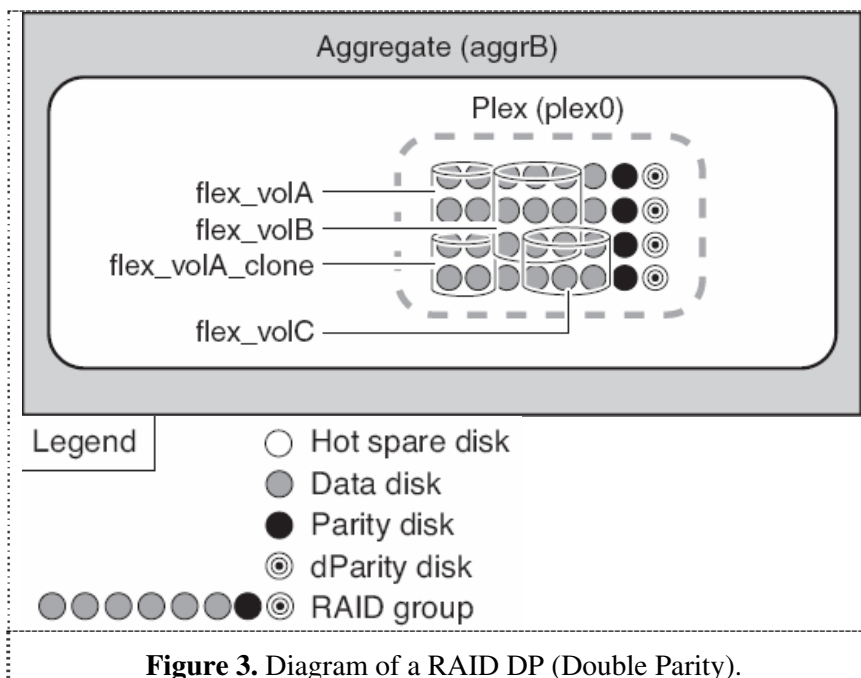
Aggregate (aggrB)

Plex (plex0)

flex_volA
flex_volB
flex_volA_clone
flex_volC

Legend
Hot spare disk
Data disk
Parity disk
dParity disk
RAID group

**Figure 3.** Diagram of a RAID DP (Double Parity).